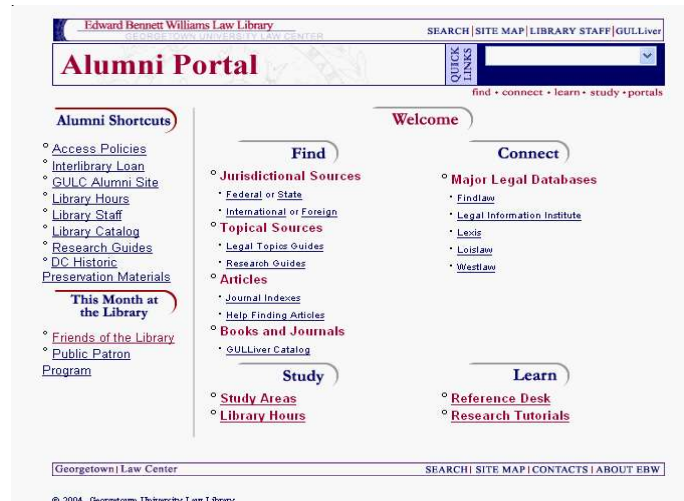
Edward Bennett Williams Law Library
GEORGETOWN UNIVERSITY LAW CENTER

SEARCH | SITE MAP | LIBRARY STAFF | GULLiver

Alumni Portal

QUICK LINKS

find • connect • learn • study • portals

Alumni Shortcuts

- Access Policies
- Interlibrary Loan
- GULC Alumni Site
- Library Hours
- Library Staff
- Library Catalog
- Research Guides
- DC Historic Preservation Materials

This Month at the Library

- Friends of the Library
- Public Patron Program

Welcome

Find

- Jurisdictional Sources
  - Federal or State
  - International or Foreign
- Topical Sources
  - Legal Topics Guides
  - Research Guides
- Articles
  - Journal Indexes
  - Help Finding Articles
- Books and Journals
  - GULLiver Catalog

Connect

- Major Legal Databases
  - Findlaw
  - Legal Information Institute
  - Lexis
  - Loislaw
  - Westlaw

Study

- Study Areas
- Library Hours

Learn

- Reference Desk
- Research Tutorials

Georgetown | Law Center

SEARCH | SITE MAP | CONTACTS | ABOUT EBW

© 2004, Georgetown University Law Library